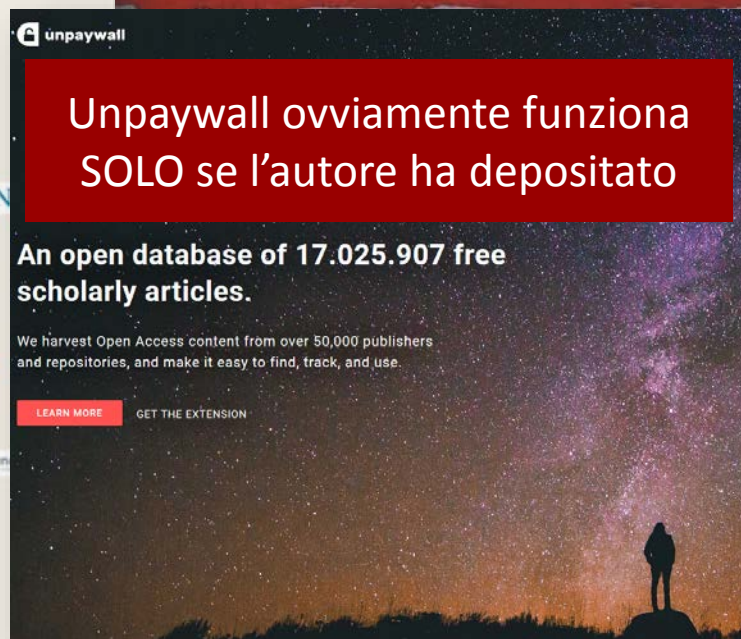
unpaywall

Unpaywall ovviamente funziona SOLO se l'autore ha depositato

An open database of 17.025.907 free scholarly articles.

We harvest Open Access content from over 50,000 publishers and repositories, and make it easy to find, track, and use.

LEARN MORE GET THE EXTENSION